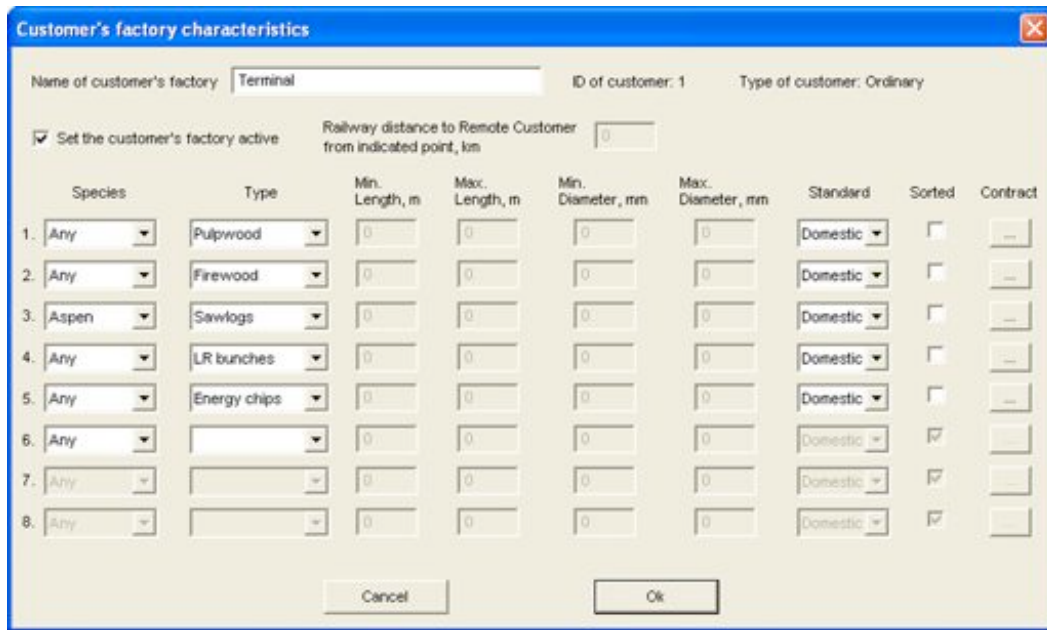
Customer's factory characteristics

Name of customer's factory Terminal

ID of customer: 1

Type of customer: Ordinary

Set the customer's factory active

Railway distance to Remote Customer from indicated point, km 0

| | Species | Type | Min. Length, m | Max. Length, m | Min. Diameter, mm | Max. Diameter, mm | Standard | Sorted | Contract |
|---|---|---|---|---|---|---|---|---|---|
| 1. | Any | Pulpwood | 0 | 0 | 0 | 0 | Domestic | | ... |
| 2. | Any | Firewood | 0 | 0 | 0 | 0 | Domestic | | ... |
| 3. | Aspen | Sawlogs | 0 | 0 | 0 | 0 | Domestic | | ... |
| 4. | Any | LR bunches | 0 | 0 | 0 | 0 | Domestic | | ... |
| 5. | Any | Energy chips | 0 | 0 | 0 | 0 | Domestic | | ... |
| 6. | Any | | 0 | 0 | 0 | 0 | Domestic | | ... |
| 7. | Any | | 0 | 0 | 0 | 0 | Domestic | | ... |
| 8. | Any | | 0 | 0 | 0 | 0 | Domestic | | ... |

Cancel

Ok